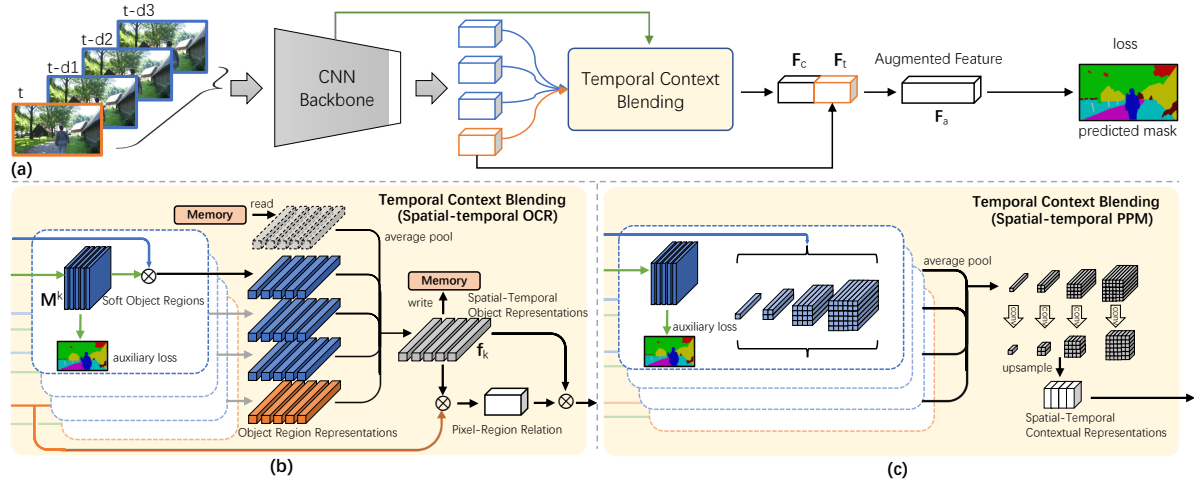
t-d3
t-d2
t-d1
t
CNN Backbone
Temporal Context Blending
$\mathbf{F}_c$
$\mathbf{F}_t$
Augmented Feature
$\mathbf{F}_a$
loss
predicted mask
(a)

Temporal Context Blending (Spatial-temporal OCR)
Memory
read
average pool
$\mathbf{M}^k$
Soft Object Regions
auxiliary loss
Memory
write
Spatial-Temporal Object Representations
$\mathbf{f}_k$
Object Region Representations
Pixel-Region Relation
(b)

Temporal Context Blending (Spatial-temporal PPM)
average pool
auxiliary loss
upsample
Spatial-Temporal Contextual Representations
(c)